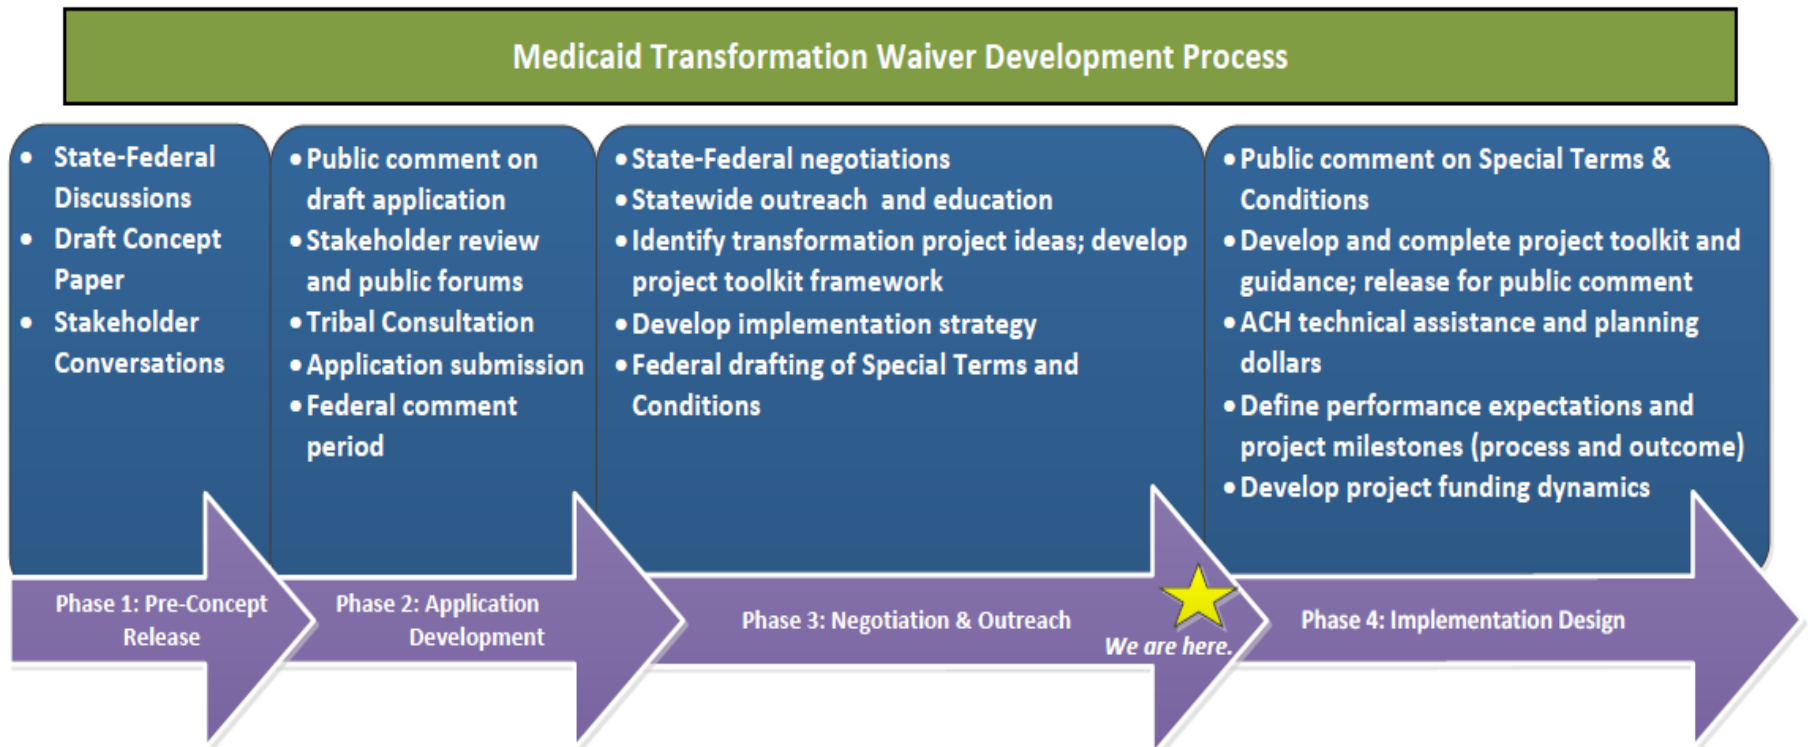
Medicaid Transformation Waiver Development Process

- State-Federal Discussions
- Draft Concept Paper
- Stakeholder Conversations

- Public comment on draft application
- Stakeholder review and public forums
- Tribal Consultation
- Application submission
- Federal comment period

- State-Federal negotiations
- Statewide outreach and education
- Identify transformation project ideas; develop project toolkit framework
- Develop implementation strategy
- Federal drafting of Special Terms and Conditions

- Public comment on Special Terms & Conditions
- Develop and complete project toolkit and guidance; release for public comment
- ACH technical assistance and planning dollars
- Define performance expectations and project milestones (process and outcome)
- Develop project funding dynamics

Phase 1: Pre-Concept Release

Phase 2: Application Development

Phase 3: Negotiation & Outreach

We are here.

Phase 4: Implementation Design